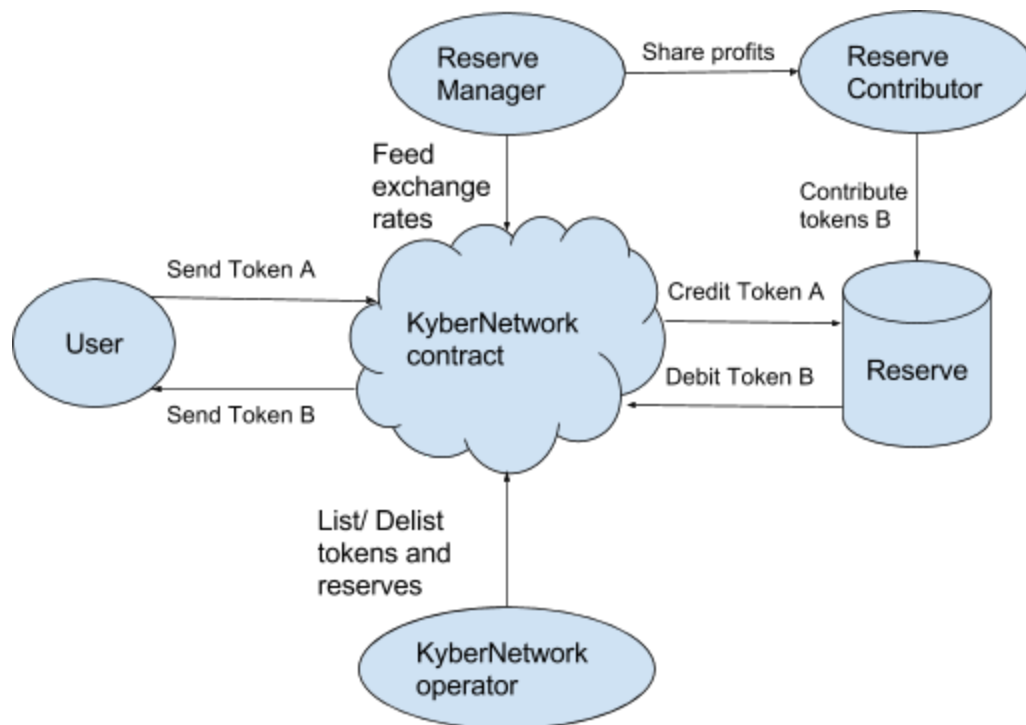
Reserve Manager

Share profits

Reserve Contributor

Feed exchange rates

Contribute tokens B

Send Token A

User

KyberNetwork contract

Credit Token A

Reserve

Debit Token B

Send Token B

List/ Delist tokens and reserves

KyberNetwork operator